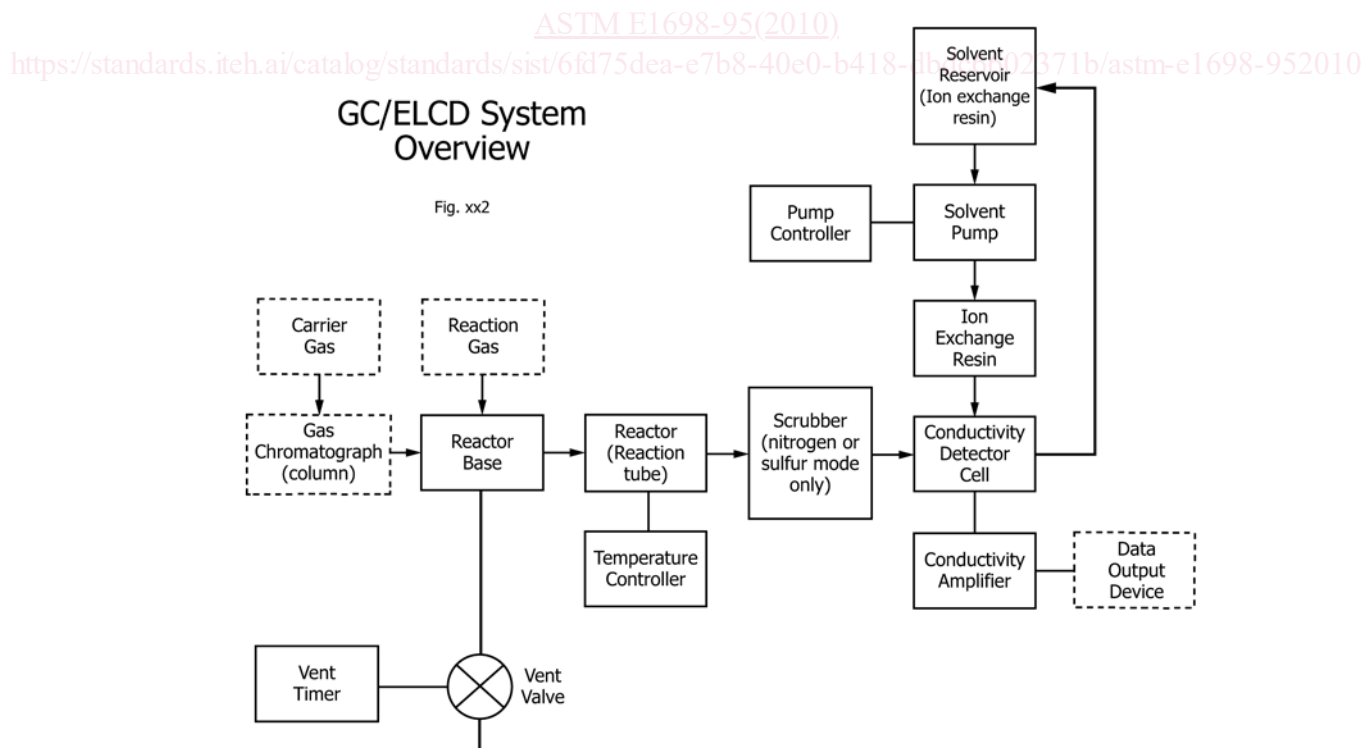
ASTM E1698-95(2010)
https://standards.iteh.ai/catalog/standards/sist/6fd75dea-e7b8-40e0-b418-d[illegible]2371b/astm-e1698-952010

GC/ELCD System Overview

Fig. xx2

Solvent Reservoir (Ion exchange resin)

Pump Controller

Solvent Pump

Ion Exchange Resin

Carrier Gas

Reaction Gas

Gas Chromatograph (column)

Reactor Base

Reactor (Reaction tube)

Scrubber (nitrogen or sulfur mode only)

Conductivity Detector Cell

Temperature Controller

Conductivity Amplifier

Data Output Device

Vent Timer

Vent Valve